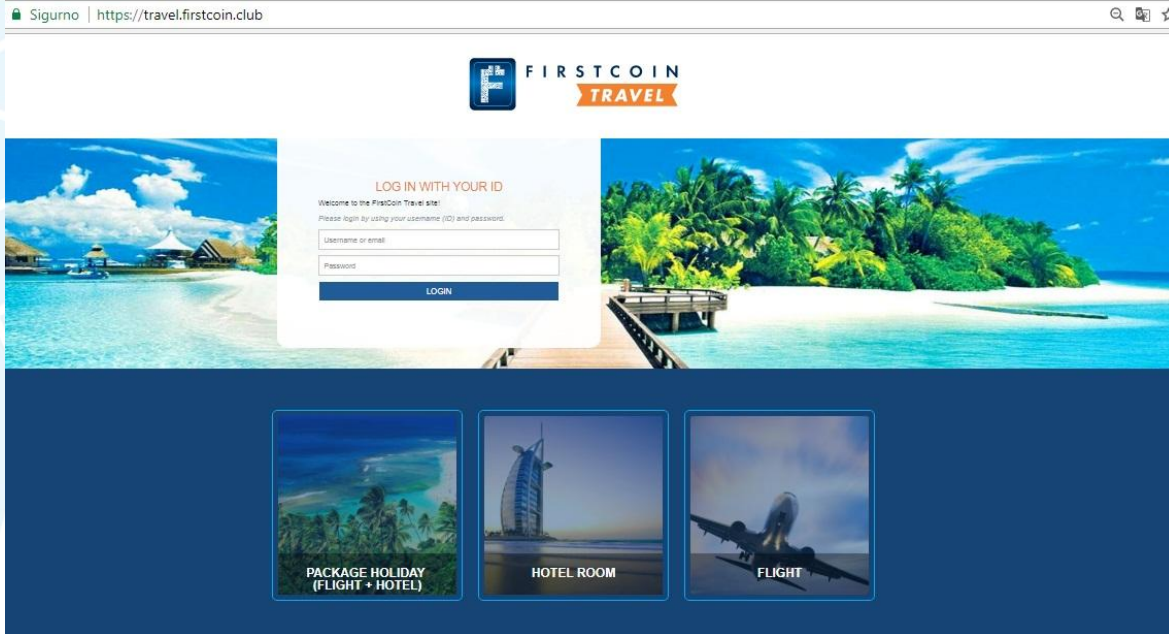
Sigurno | https://travel.firstcoin.club

FIRSTCOIN
TRAVEL

LOG IN WITH YOUR ID

Welcome to the FirstCoin Travel site!

Please login by using your username (ID) and password.

Username or email

Password

LOGIN

PACKAGE HOLIDAY (FLIGHT + HOTEL)

HOTEL ROOM

FLIGHT